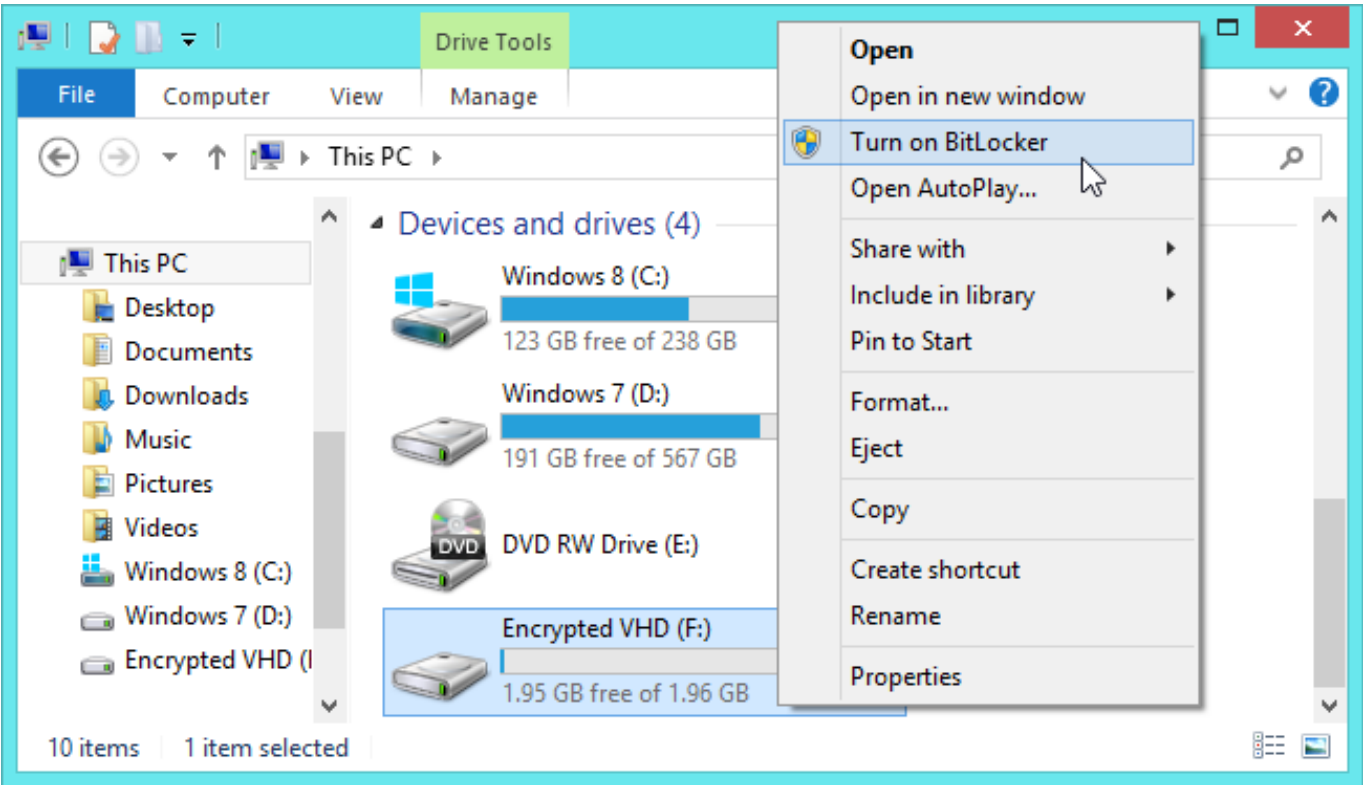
Drive Tools

File
Computer
View
Manage

This PC

Devices and drives (4)

Windows 8 (C:)
123 GB free of 238 GB

Windows 7 (D:)
191 GB free of 567 GB

DVD
DVD RW Drive (E:)

Encrypted VHD (F:)
1.95 GB free of 1.96 GB

This PC
Desktop
Documents
Downloads
Music
Pictures
Videos
Windows 8 (C:)
Windows 7 (D:)
Encrypted VHD (

Open
Open in new window
Turn on BitLocker
Open AutoPlay...
Share with
Include in library
Pin to Start
Format...
Eject
Copy
Create shortcut
Rename
Properties

10 items
1 item selected